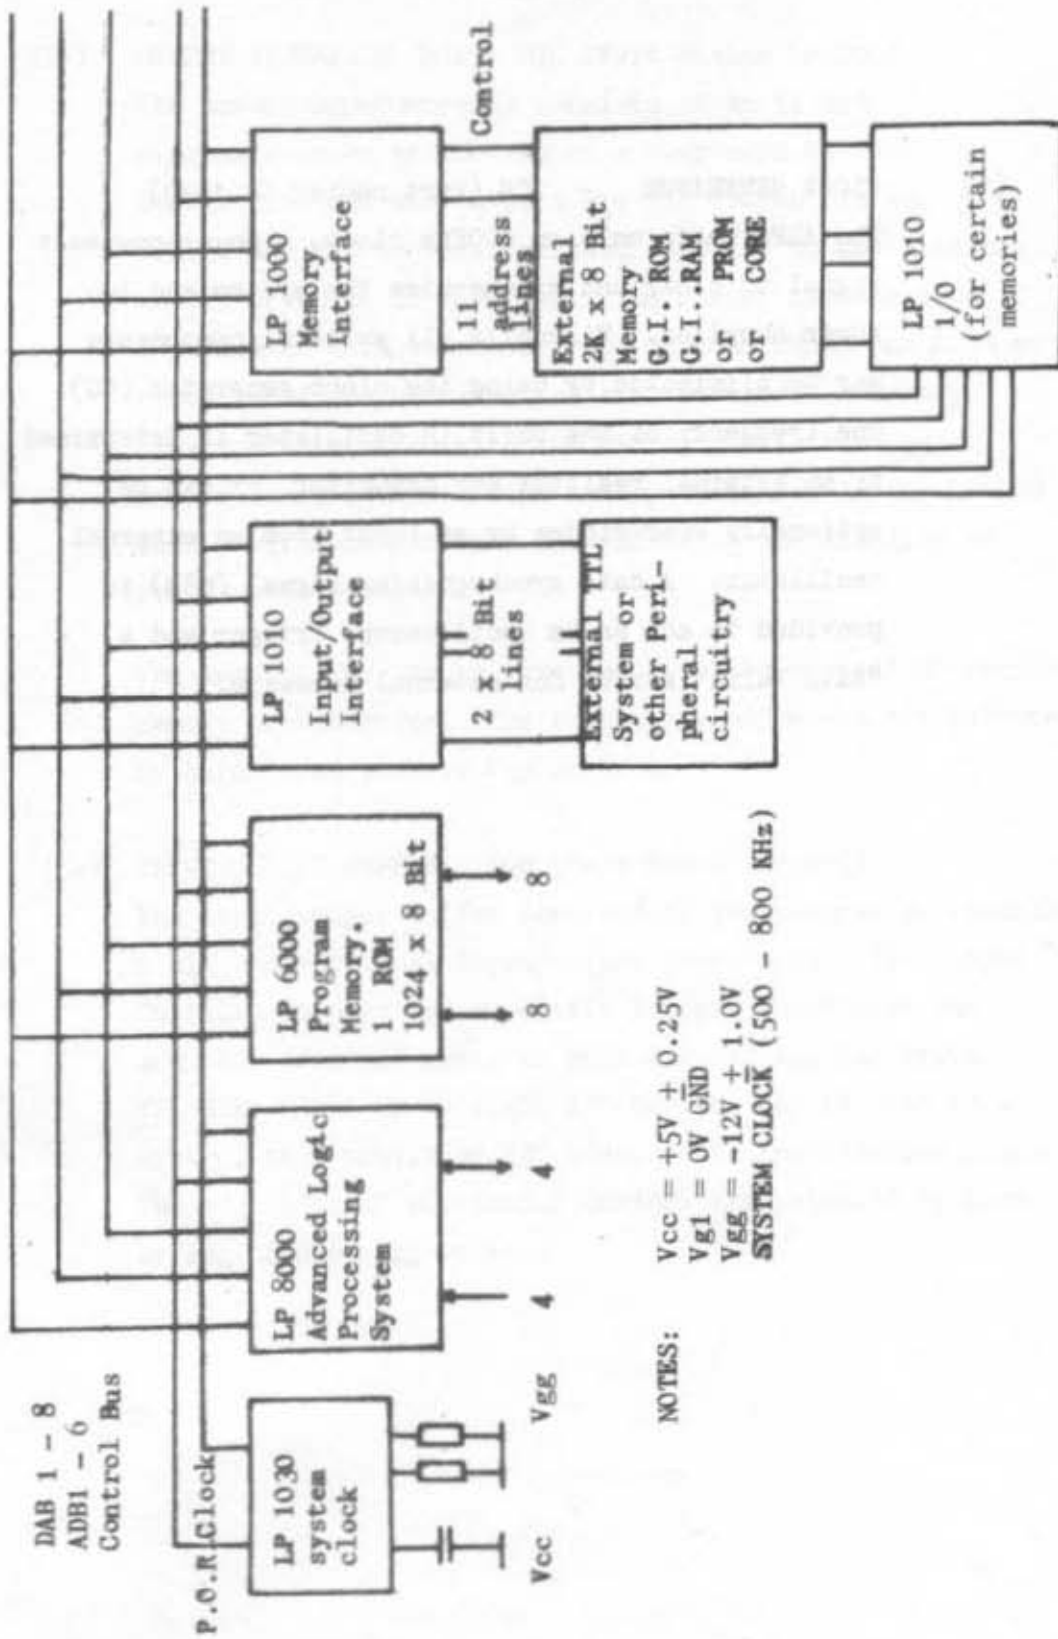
DAB 1 - 8
ADB1 - 6
Control Bus

P.O.R.

Clock

LP 1030
system
clock

Vcc

Vgg

LP 8000
Advanced Logic
Processing
System

4

4

LP 6000
Program
Memory.
1 ROM
1024 x 8 Bit

8

8

LP 1010
Input/Output
Interface

2 x 8 Bit
lines

External TTL
System or
other Peripheral
circuitry

LP 1000
Memory
Interface

Control

11
address
lines

External
2K x 8 Bit
Memory
G.I. ROM
G.I. RAM
or PROM
or CORE

LP 1010
I/O
(for certain
memories)

NOTES:

Vcc = +5V $\pm$ 0.25V
Vg1 = 0V GND
Vgg = -12V $\pm$ 1.0V
SYSTEM CLOCK (500 - 800 KHz)